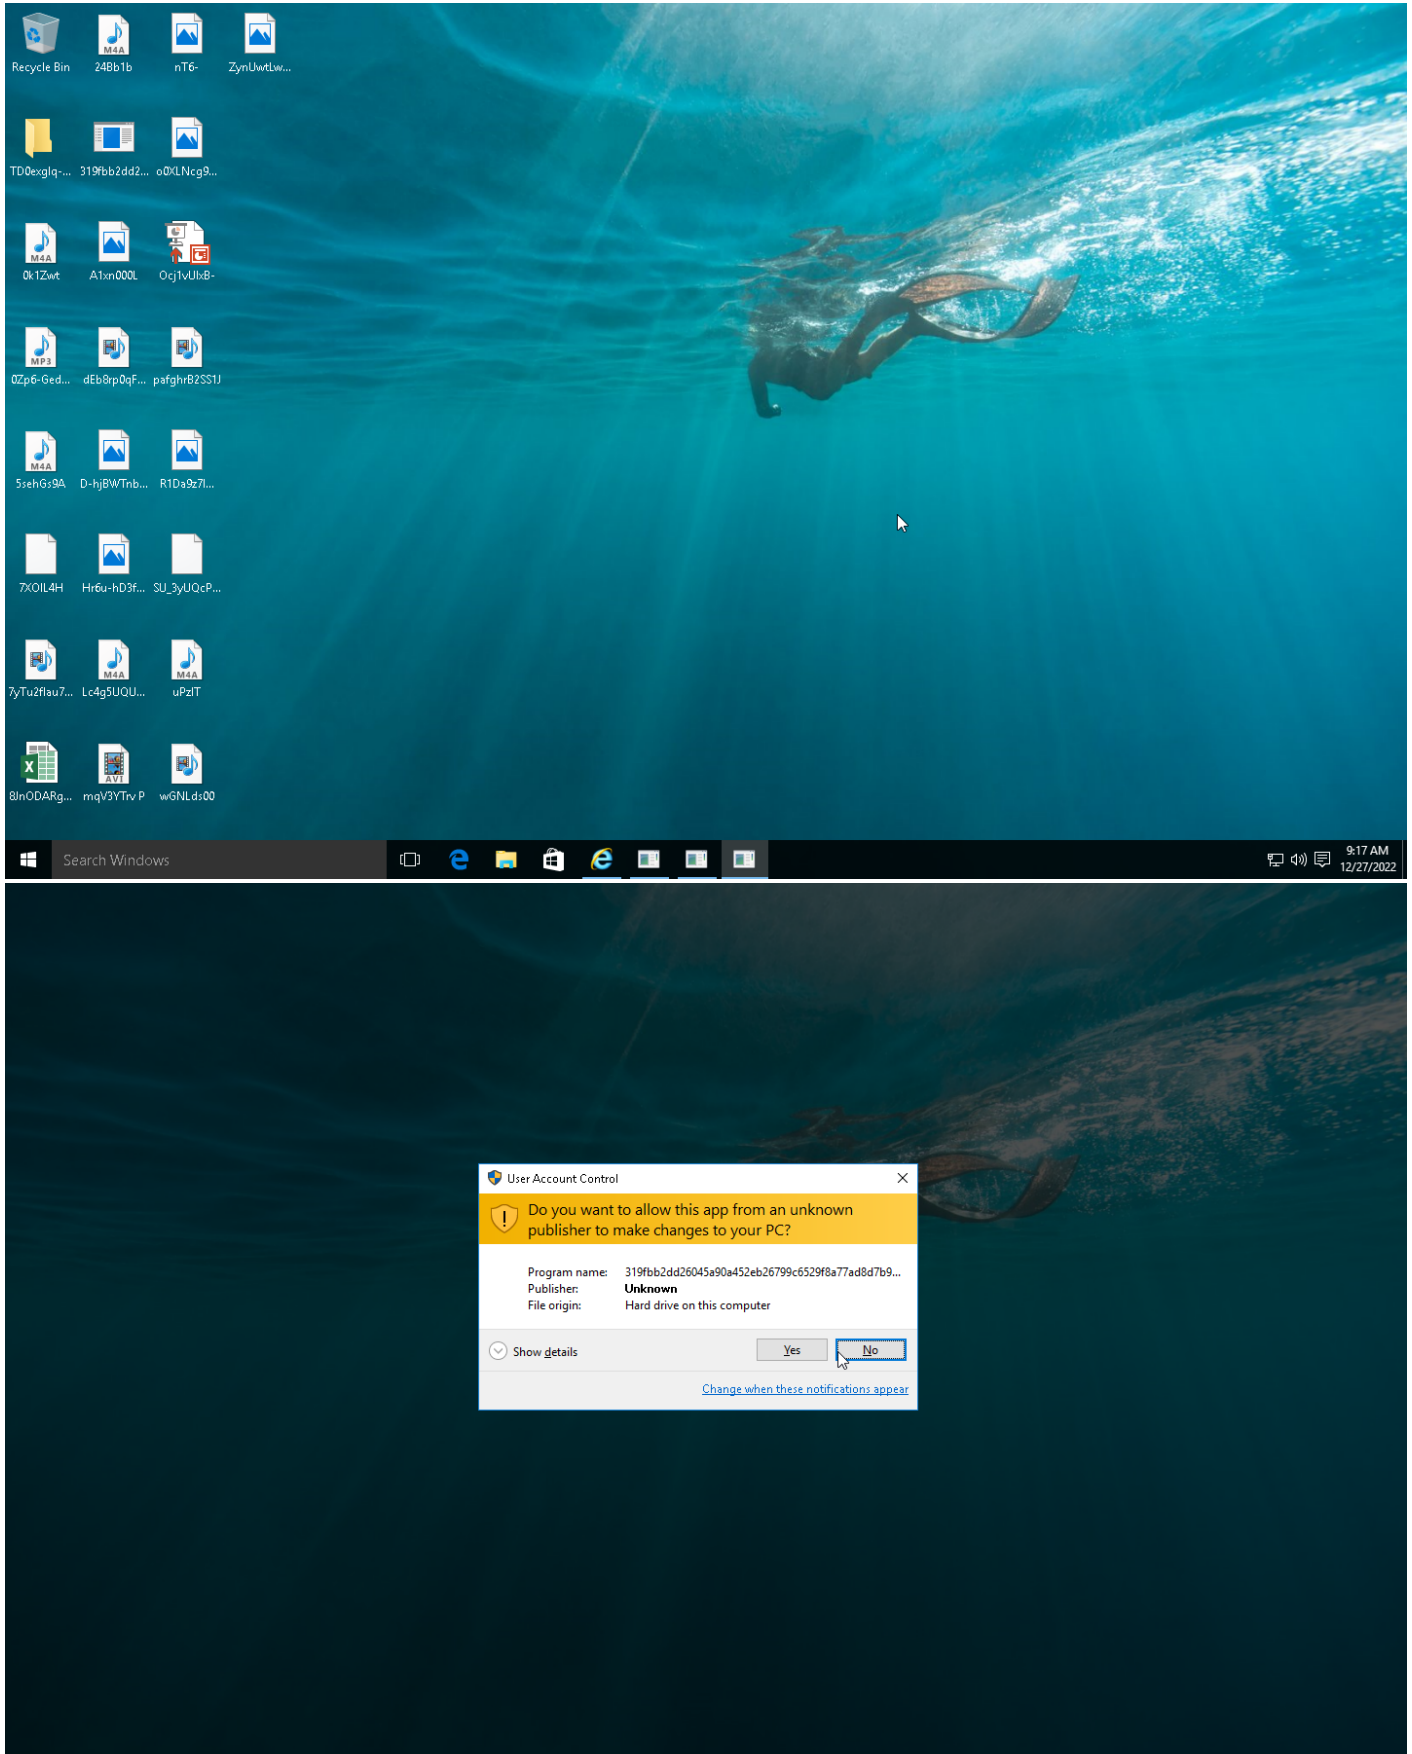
Recycle Bin
24Bb1b
nT6-
ZynUwtLw...
TD0exglq-...
319fbb2dd2...
o0XLNcg9...
0k1Zwt
A1xn000L
Ocj1vUlxB-
0Zp6-Ged...
dEb8rp0qF...
pafghrB2SS1J
5sehGs9A
D-hjBWTnb...
R1Da9z7l...
7XOIL4H
Hr6u-hD3f...
SU_3yUQcP...
7yTu2flau7...
Lc4g5UQU...
uPzIT
8JnODARg...
mqV3YTrv P
wGNLds00

Search Windows

9:17 AM
12/27/2022

User Account Control

Do you want to allow this app from an unknown publisher to make changes to your PC?

Program name: 319fbb2dd26045a90a452eb26799c6529f8a77ad8d7b9...
Publisher: Unknown
File origin: Hard drive on this computer

Show details
Yes
No

Change when these notifications appear